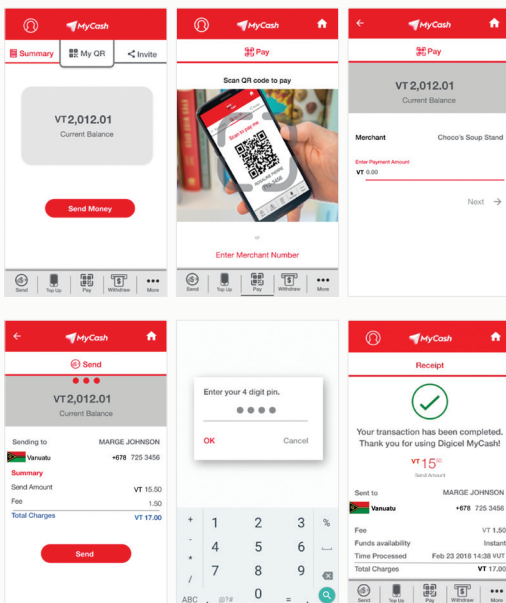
MyCash

Summary
My QR
Invite

VT 2,012.01
Current Balance

Send Money

Send
Top Up
Pay
Withdraw
More

MyCash

Pay

Scan QR code to pay

Scan to pay me

or

Enter Merchant Number

Send
Top Up
Pay
Withdraw
More

MyCash

Pay

VT 2,012.01
Current Balance

Merchant
Choco's Soup Stand

Enter Payment Amount
VT 0.00

Next →

MyCash

Send

VT 2,012.01
Current Balance

Sending to
MARGE JOHNSON
Vanuatu
+678 725 3456

Summary
Send Amount
VT 15.50
Fee
1.50
Total Charges
VT 17.00

Send

Enter your 4 digit pin.

OK
Cancel

+ 1 2 3 %
- 4 5 6
* 7 8 9
/ , 0 . 
ABC

MyCash

Receipt

Your transaction has been completed. Thank you for using Digicel MyCash!

VT 15.00
Send Amount

Sent to
MARGE JOHNSON
Vanuatu
+678 725 3456

Fee
VT 1.50
Funds availability
Instant
Time Processed
Feb 23 2018 14:38 VUT
Total Charges
VT 17.00

Send
Top Up
Pay
Withdraw
More